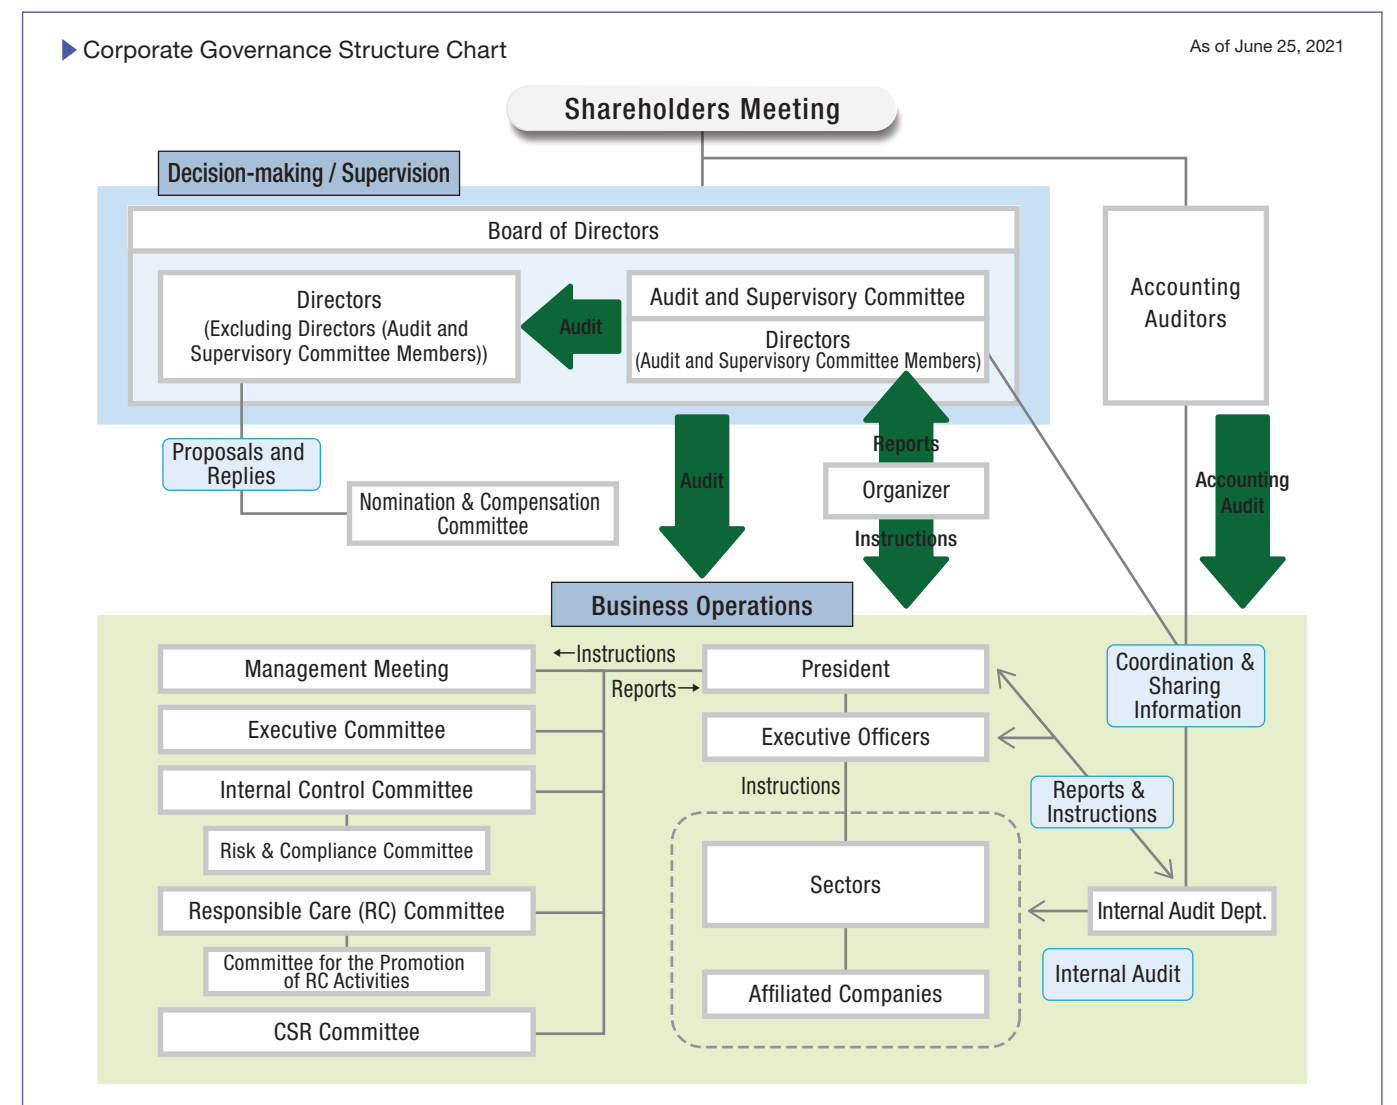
Corporate Governance Structure Chart

As of June 25, 2021

Shareholders Meeting

Decision-making / Supervision

Board of Directors

Directors
(Excluding Directors (Audit and Supervisory Committee Members))

Audit

Audit and Supervisory Committee

Directors
(Audit and Supervisory Committee Members)

Accounting Auditors

Proposals and Replies

Nomination & Compensation Committee

Audit

Reports

Organizer

Instructions

Accounting Audit

Business Operations

Management Meeting

←Instructions

Reports→

President

Coordination & Sharing Information

Executive Committee

Executive Officers

Internal Control Committee

Instructions

Reports & Instructions

Risk & Compliance Committee

Sectors

Responsible Care (RC) Committee

Internal Audit Dept.

Committee for the Promotion of RC Activities

Internal Audit

CSR Committee

Affiliated Companies